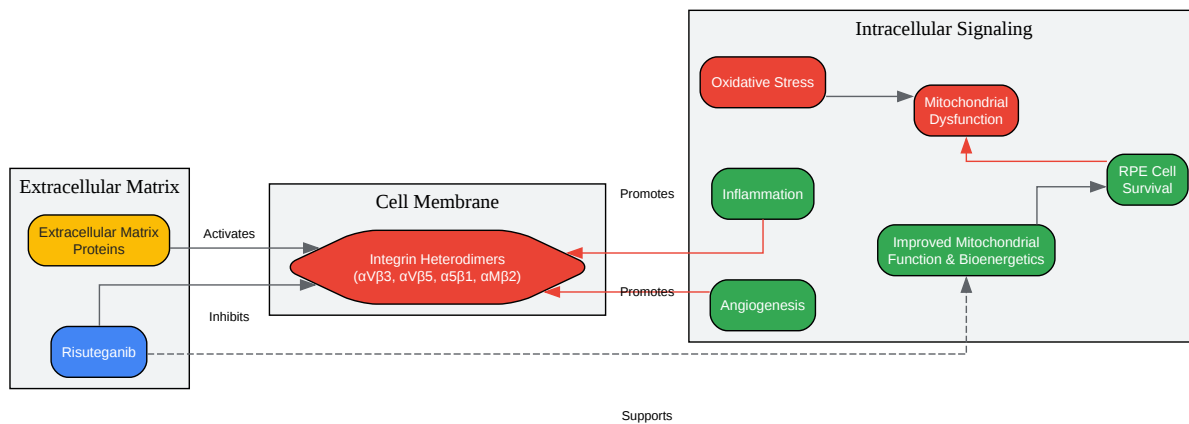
Intracellular Signaling

Oxidative Stress

Mitochondrial Dysfunction

Extracellular Matrix

Cell Membrane

Promotes

Inflammation

RPE Cell Survival

Extracellular Matrix Proteins

Activates

Integrin Heterodimers (αVβ3, αVβ5, α5β1, αMβ2)

Improved Mitochondrial Function & Bioenergetics

Promotes

Angiogenesis

Inhibits

Risuteganib

Supports